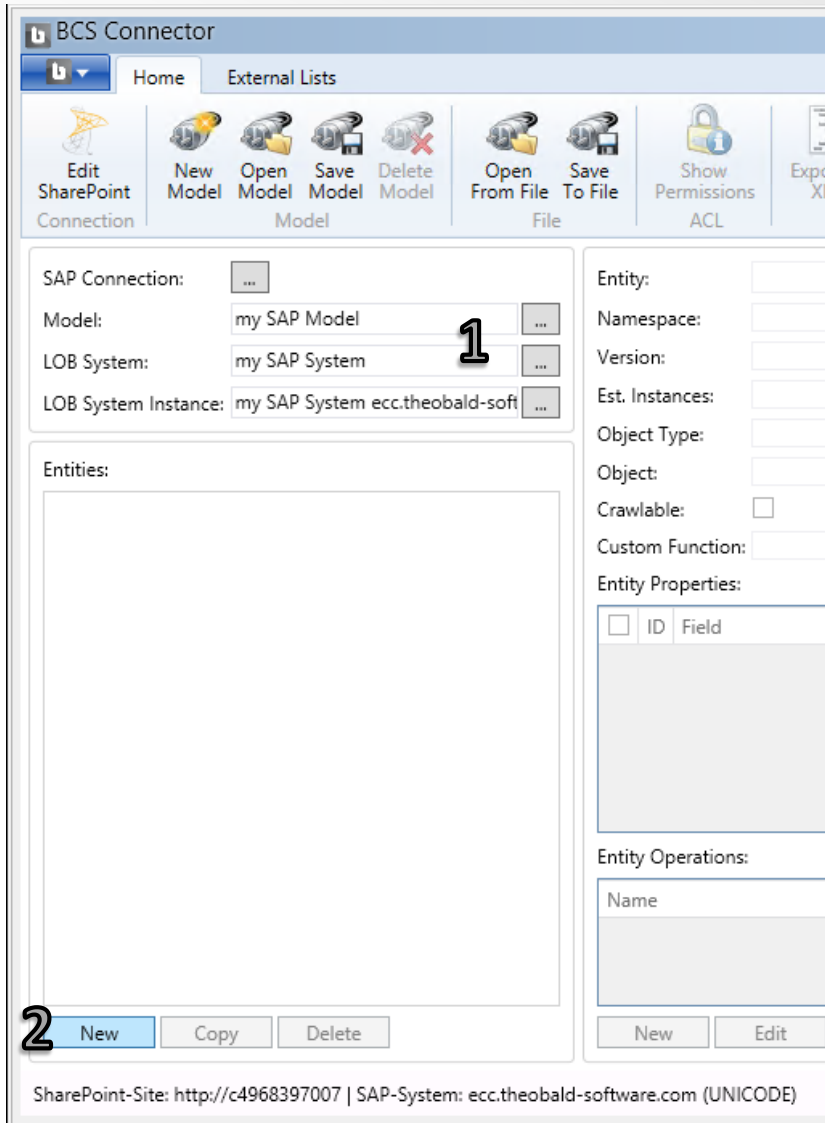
BCS Connector

Home External Lists

Edit SharePoint
New Model
Open Model
Save Model
Delete Model
Open From File
Save To File
Show Permissions
Expo XI

Connection Model File ACL

SAP Connection: ...
Model: my SAP Model ...
LOB System: my SAP System ...
LOB System Instance: my SAP System ecc.theobald-soft ...

1

Entities:

2 New Copy Delete

Entity:
Namespace:
Version:
Est. Instances:
Object Type:
Object:
Crawlable:
Custom Function:
Entity Properties:

| | ID | Field |
|---|---|---|

Entity Operations:

| Name |
|---|

New Edit

SharePoint-Site: http://c4968397007 | SAP-System: ecc.theobald-software.com (UNICODE)